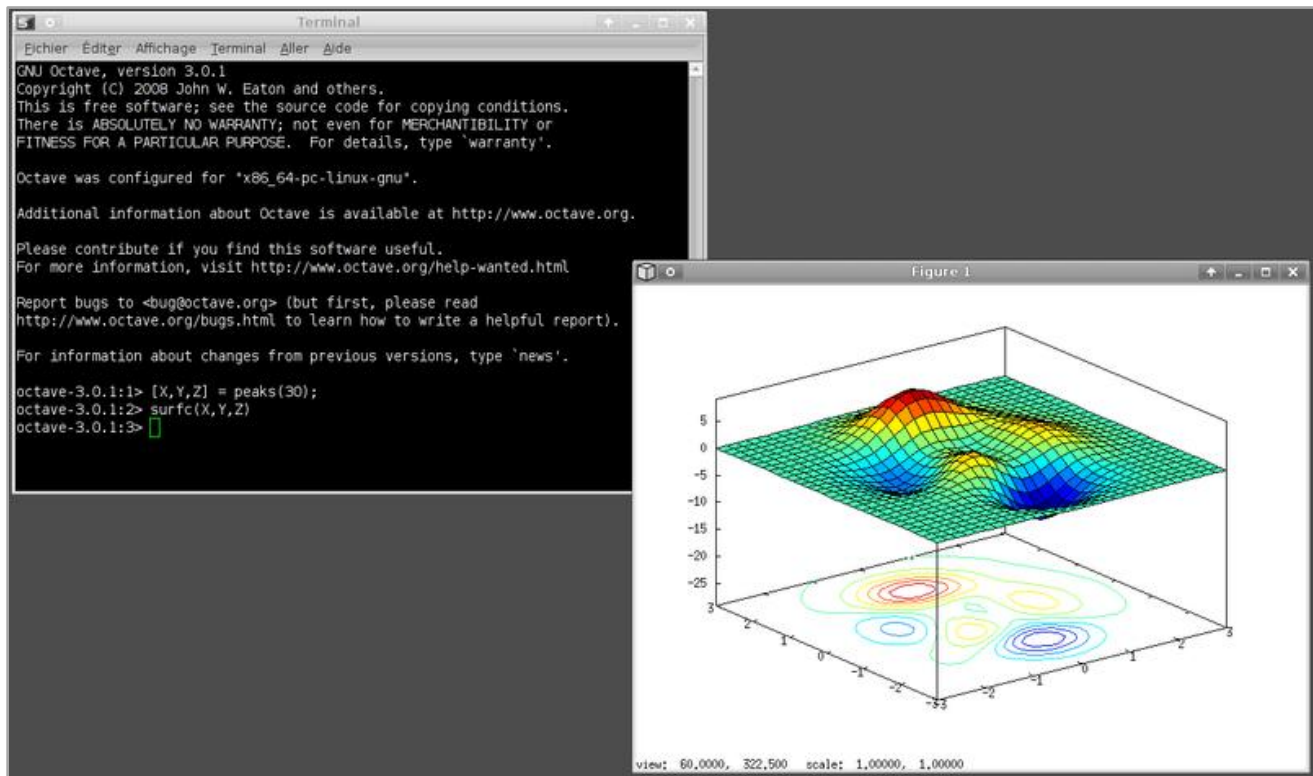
Terminal

Fichier Éditer Affichage Terminal Aller Aide

GNU Octave, version 3.0.1
Copyright (C) 2008 John W. Eaton and others.
This is free software; see the source code for copying conditions.
There is ABSOLUTELY NO WARRANTY; not even for MERCHANTIBILITY or
FITNESS FOR A PARTICULAR PURPOSE. For details, type `warranty'.

Octave was configured for "x86_64-pc-linux-gnu".

Additional information about Octave is available at http://www.octave.org.

Please contribute if you find this software useful.
For more information, visit http://www.octave.org/help-wanted.html

Report bugs to <bug@octave.org> (but first, please read
http://www.octave.org/bugs.html to learn how to write a helpful report).

For information about changes from previous versions, type `news'.

octave-3.0.1:1> [X,Y,Z] = peaks(30);
octave-3.0.1:2> surfc(X,Y,Z)
octave-3.0.1:3>

Figure 1

5
0
-5
-10
-15
-20
-25
3
2
1
0
-1
-2
-3
3
2
1
0
-1
-2
-3

view: 60,0000, 322,500 scale: 1,00000, 1,00000